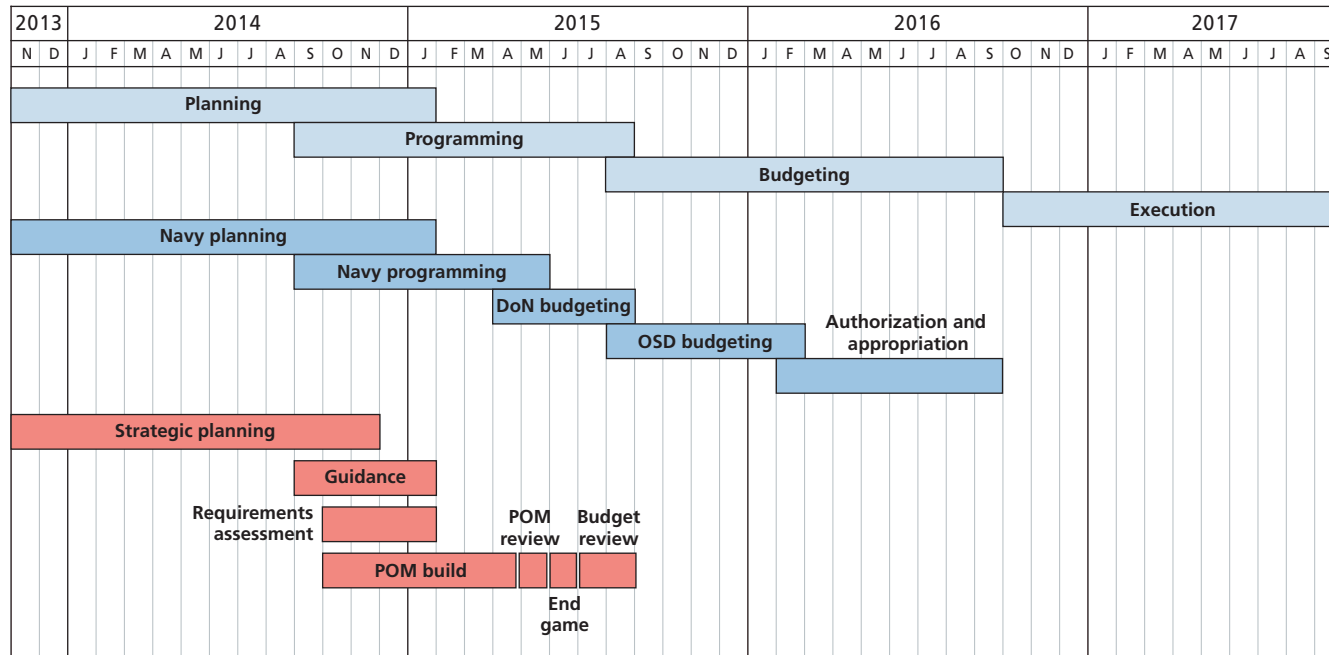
| 2013 | | 2014 | | | | | | | | | | | | 2015 | | | | | | | | | | | | 2016 | | | | | | | | | | | | 2017 | | | | | | | | |
|---|---|---|---|---|---|---|---|---|---|---|---|---|---|---|---|---|---|---|---|---|---|---|---|---|---|---|---|---|---|---|---|---|---|---|---|---|---|---|---|---|---|---|---|---|
| N | D | J | F | M | A | M | J | J | A | S | O | N | D | J | F | M | A | M | J | J | A | S | O | N | D | J | F | M | A | M | J | J | A | S | O | N | D | J | F | M | A | M | J | J | A | S |

Planning

Programming

Budgeting

Execution

Navy planning

Navy programming

DoN budgeting

OSD budgeting

Authorization and appropriation

Strategic planning

Guidance

Requirements assessment

POM review

Budget review

POM build

End game